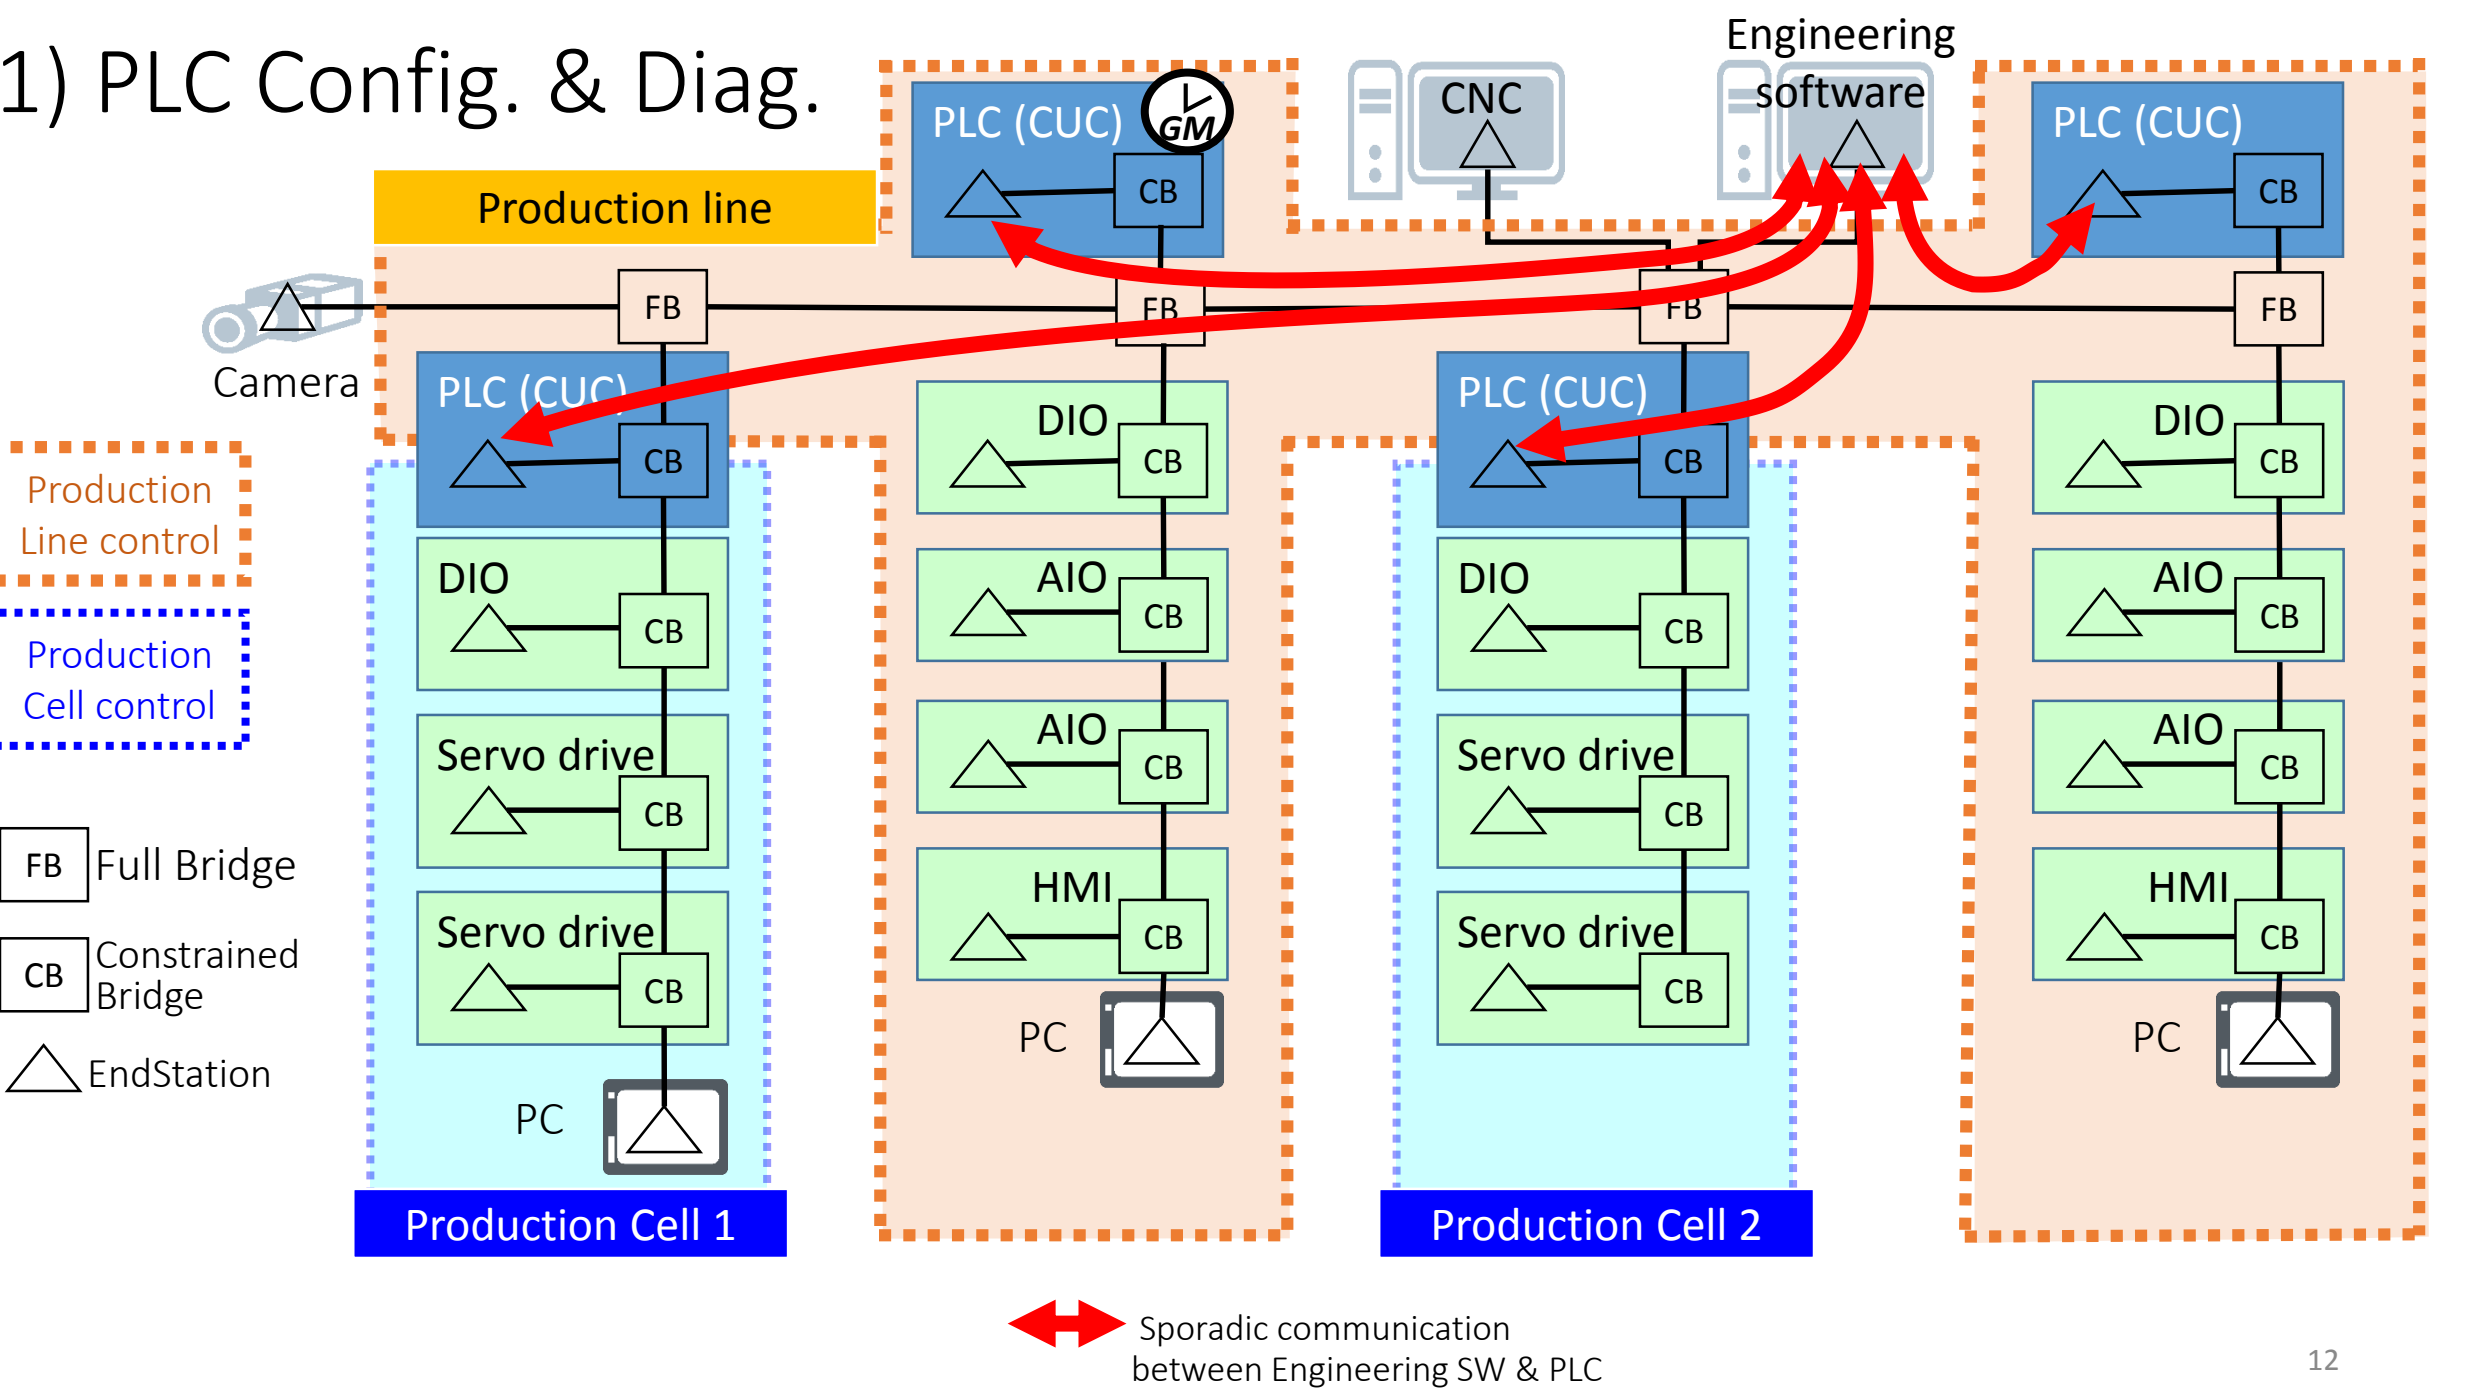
1) PLC Config. & Diag.

Production line

PLC (CUC)
GM
CB
CNC
Engineering software
PLC (CUC)
CB

FB
FB
FB
FB

Camera

Production Line control

Production Cell control

PLC (CUC)
CB
DIO
CB
Servo drive
CB
Servo drive
CB
PC
Production Cell 1

DIO
CB
AIO
CB
AIO
CB
HMI
CB
PC

PLC (CUC)
CB
DIO
CB
Servo drive
CB
Servo drive
CB
Production Cell 2

DIO
CB
AIO
CB
AIO
CB
HMI
CB
PC

FB Full Bridge
CB Constrained Bridge
EndStation

Sporadic communication between Engineering SW & PLC

12